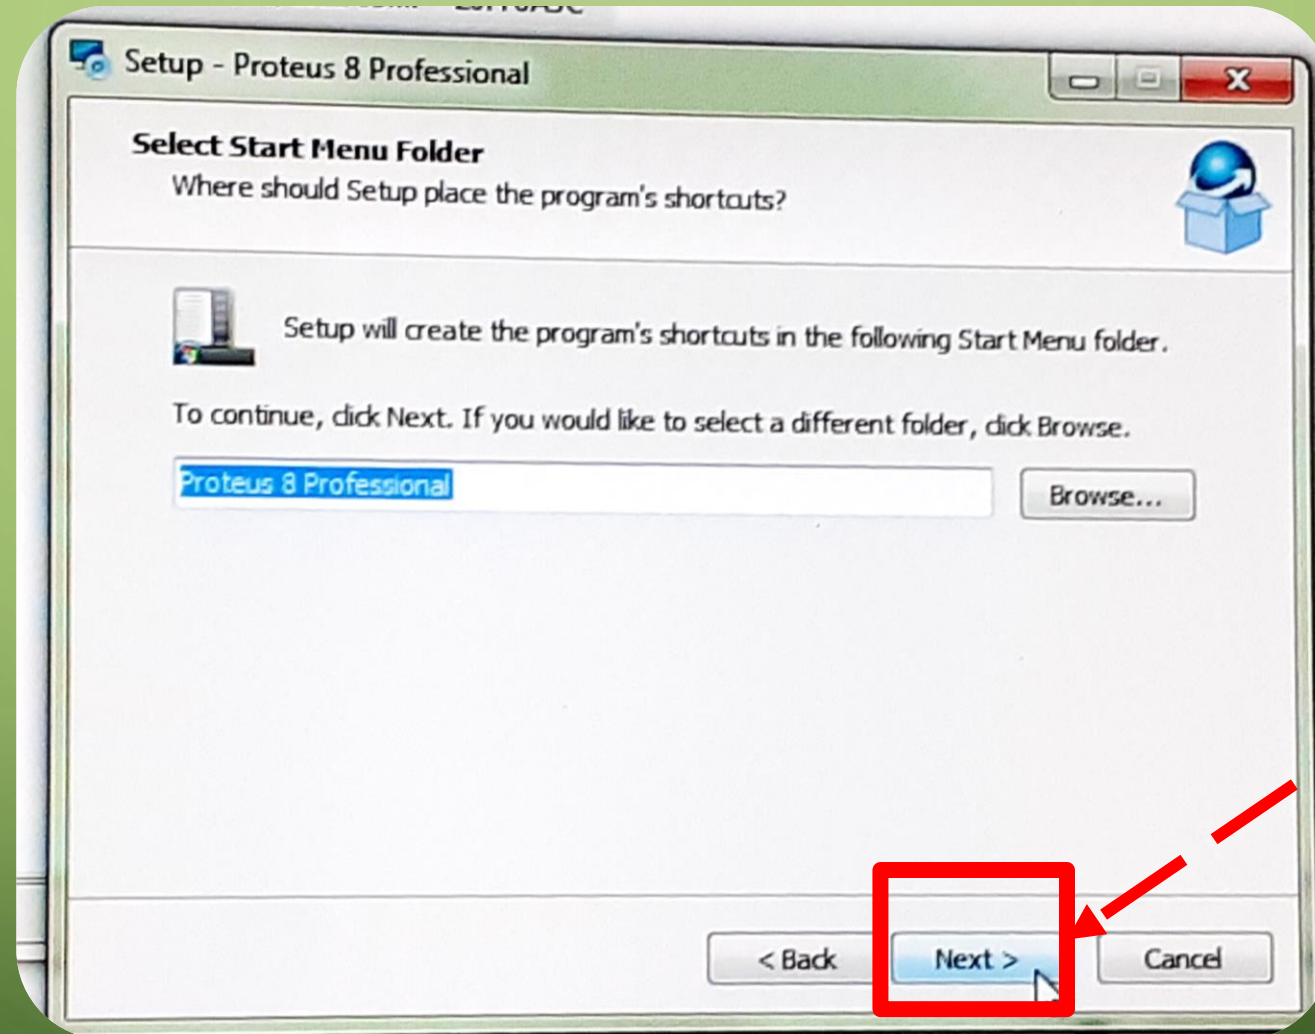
Setup - Proteus 8 Professional

Select Start Menu Folder
Where should Setup place the program's shortcuts?

Setup will create the program's shortcuts in the following Start Menu folder.

To continue, click Next. If you would like to select a different folder, click Browse.

Proteus 8 Professional

Browse...

< Back

Next >

Cancel